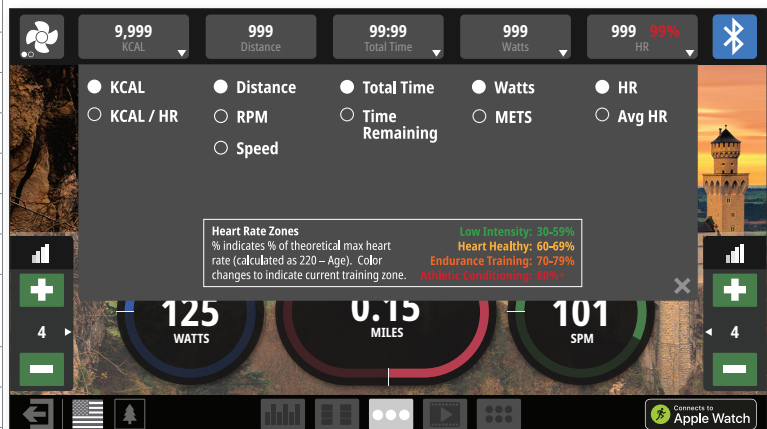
9,999
KCAL

999
Distance

99:99
Total Time

999
Watts

999 99%
HR

KCAL
KCAL / HR

Distance
RPM
Speed

Total Time
Time Remaining

Watts
METS

HR
Avg HR

Heart Rate Zones
% indicates % of theoretical max heart rate (calculated as 220 – Age). Color changes to indicate current training zone.

Low Intensity: 30-59%
Heart Healthy: 60-69%
Endurance Training: 70-79%
Athletic Conditioning: 80%+

125
WATTS

0.15
MILES

101
SPM

4

4

Connects to
Apple Watch